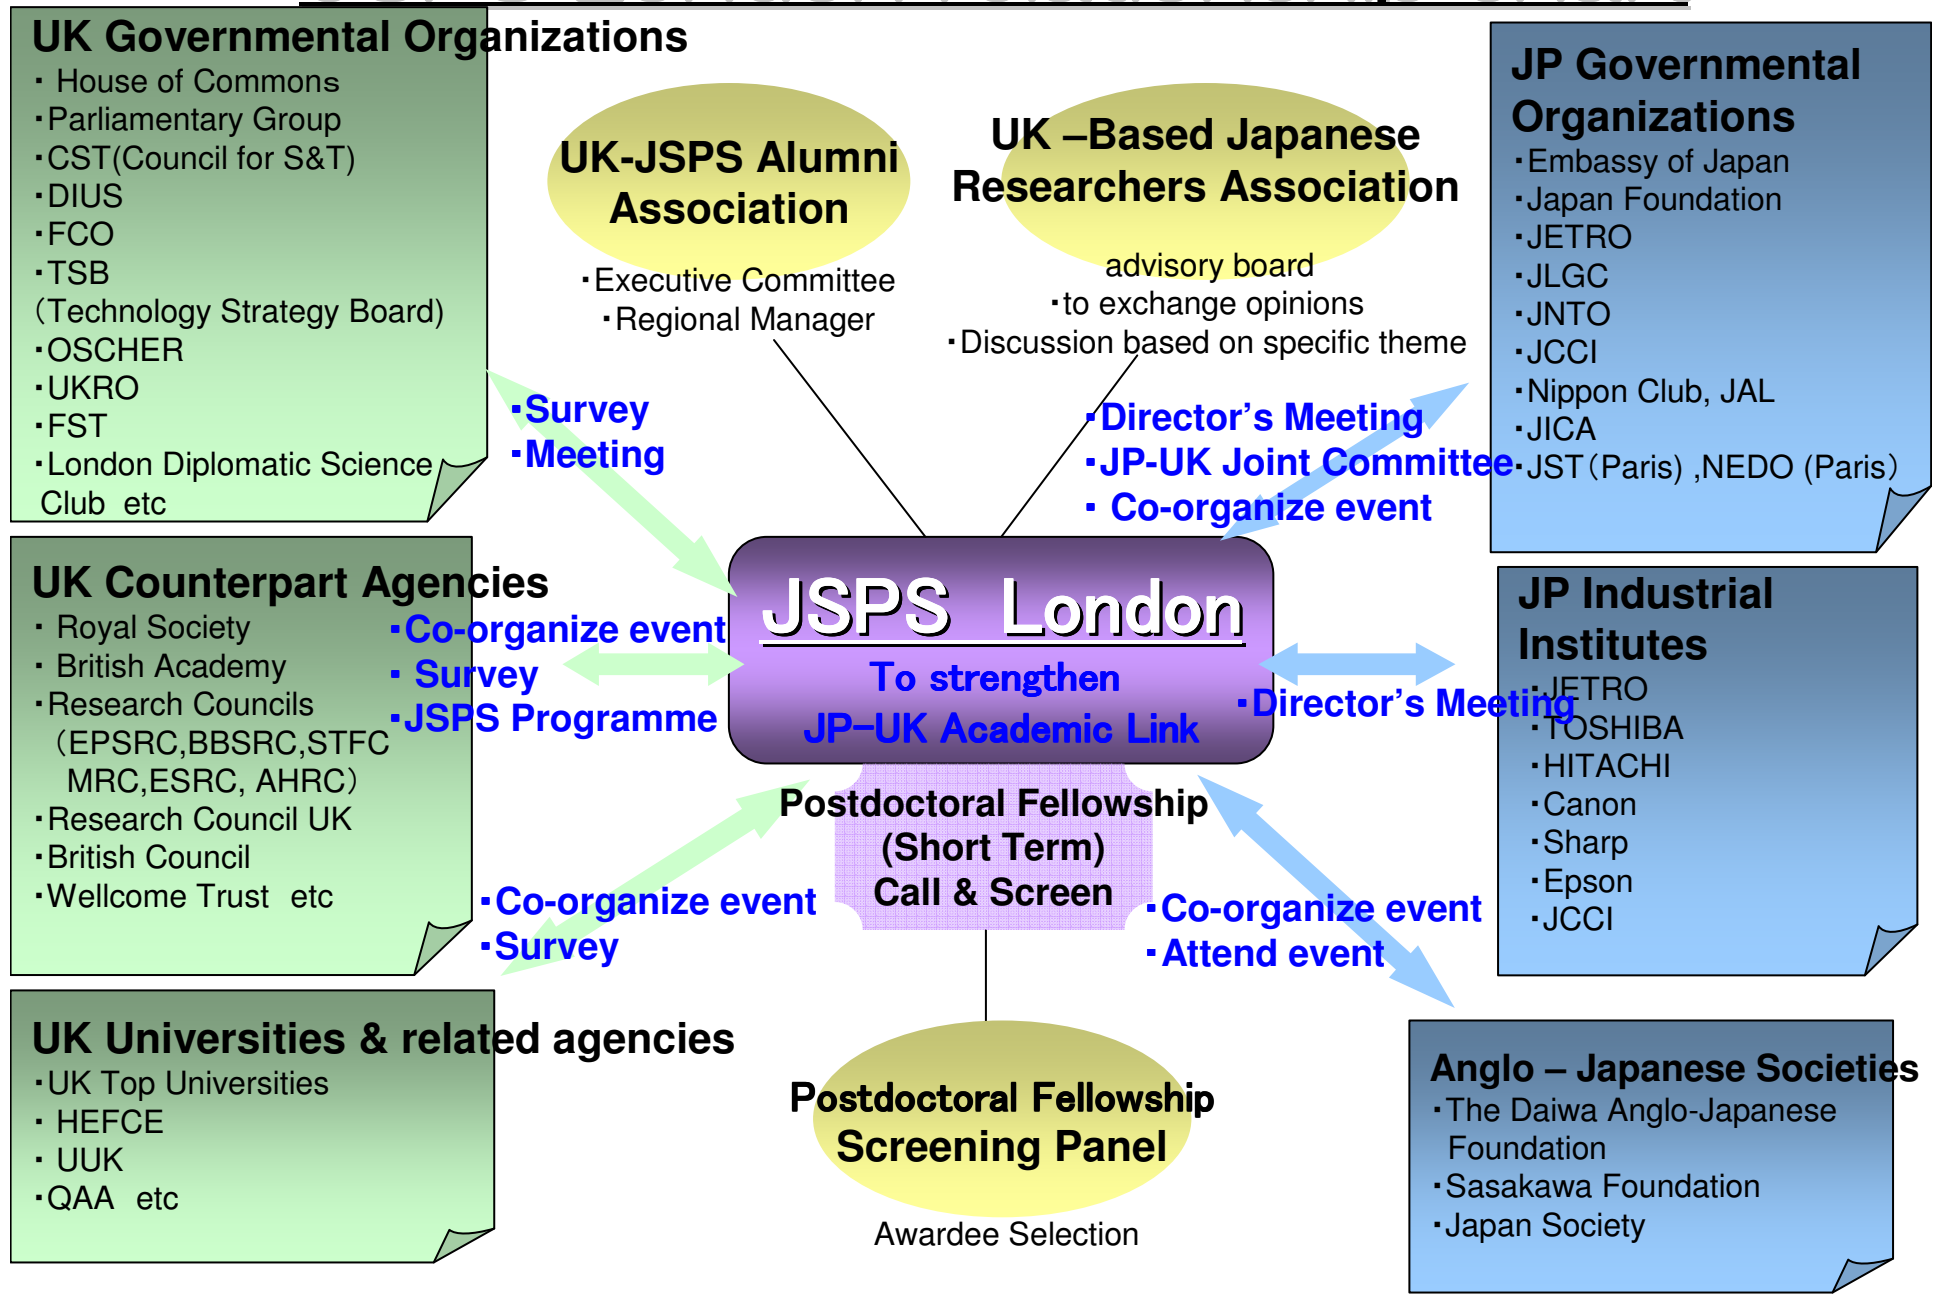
UK Governmental Organizations
・House of Commons
・Parliamentary Group
・CST(Council for S&T)
・DIUS
・FCO
・TSB
(Technology Strategy Board)
・OSCHER
・UKRO
・FST
・London Diplomatic Science Club etc

UK-JSPS Alumni Association
・Executive Committee
・Regional Manager

UK –Based Japanese Researchers Association
advisory board
・to exchange opinions
・Discussion based on specific theme

JP Governmental Organizations
・Embassy of Japan
・Japan Foundation
・JETRO
・JLGC
・JNTO
・JCCI
・Nippon Club, JAL
・JICA
・JST(Paris) ,NEDO (Paris)

・Survey
・Meeting

・Director's Meeting
・JP-UK Joint Committee
・ Co-organize event

UK Counterpart Agencies
・ Royal Society
・ British Academy
・Research Councils (EPSRC,BBSRC,STFC MRC,ESRC, AHRC)
・Research Council UK
・British Council
・Wellcome Trust etc

・Co-organize event
・ Survey
・JSPS Programme

JSPS London
To strengthen
JP–UK Academic Link

・Director's Meeting

JP Industrial Institutes
・JETRO
・TOSHIBA
・HITACHI
・Canon
・Sharp
・Epson
・JCCI

Postdoctoral Fellowship (Short Term)
Call & Screen

・Co-organize event
・Survey

・Co-organize event
・Attend event

UK Universities & related agencies
・UK Top Universities
・ HEFCE
・ UUK
・QAA etc

Postdoctoral Fellowship Screening Panel
Awardee Selection

Anglo – Japanese Societies
・The Daiwa Anglo-Japanese Foundation
・Sasakawa Foundation
・Japan Society